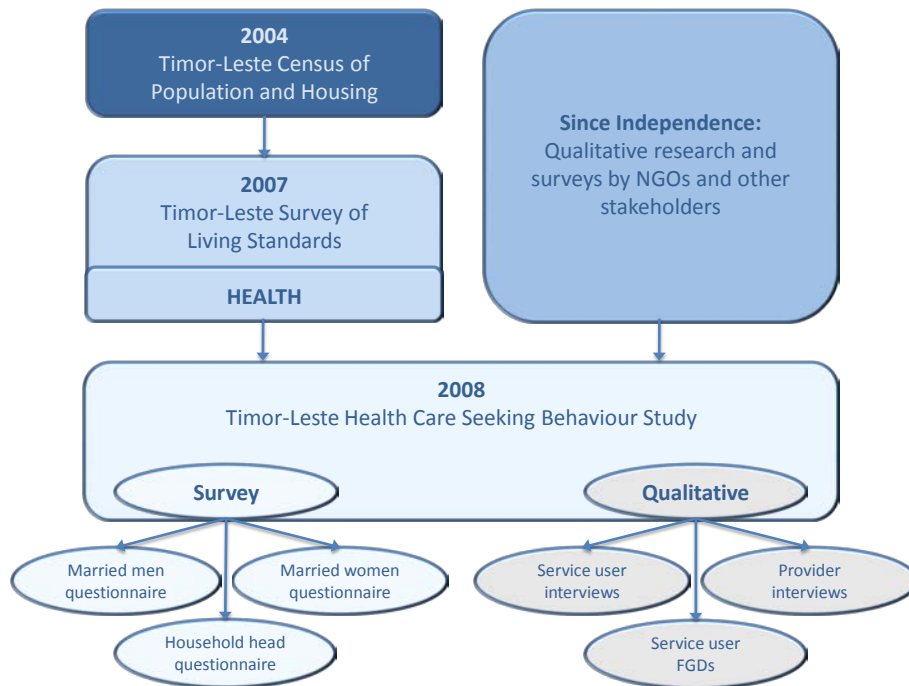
2004
Timor-Leste Census of Population and Housing

Since Independence:
Qualitative research and surveys by NGOs and other stakeholders

2007
Timor-Leste Survey of Living Standards

HEALTH

2008
Timor-Leste Health Care Seeking Behaviour Study

Survey

Qualitative

Married men questionnaire

Married women questionnaire

Household head questionnaire

Service user interviews

Provider interviews

Service user FGDs